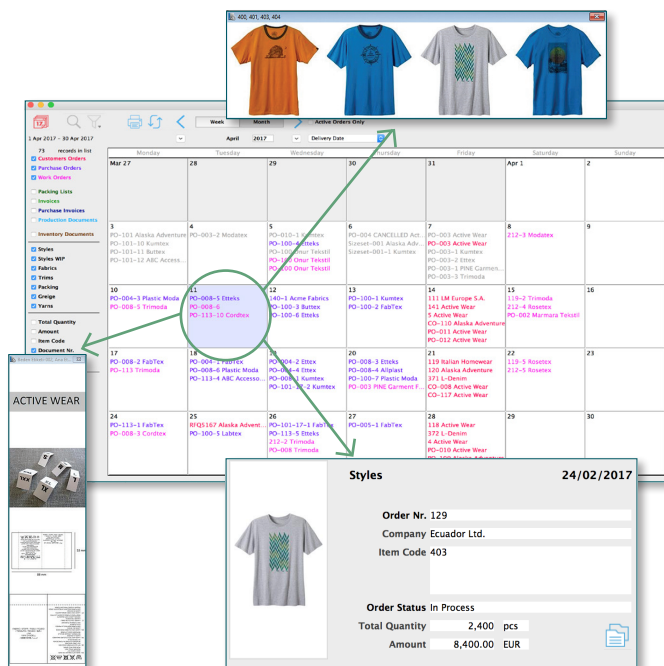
400, 401, 403, 404

1 Apr 2017 – 30 Apr 2017

Week Month Active Orders Only

April 2017 Delivery Date

73 records in list

Customers Orders
Purchase Orders
Work Orders
Packing Lists
Invoices
Purchase Invoices
Production Documents
Inventory Documents
Styles
Styles WIP
Fabrics
Trims
Packing
Greige
Yarns
Total Quantity
Amount
Item Code
Document Nr.

| Monday | Tuesday | Wednesday | Thursday | Friday | Saturday | Sunday |
|---|---|---|---|---|---|---|
| Mar 27 | 28 | 29 | 30 | 31 | Apr 1 | 2 |
| 3 PO–101 Alaska Adventure PO–101–10 Kumtex PO–101–11 Buttex PO–101–12 ABC Accesso... | 4 PO–003–2 Modatex | 5 PO–010–1 Kumtex PO–100–4 Etteks PO–100–5 Omur Tekstil PO–100 Omur Tekstil PO–100 Omur Tekstil | 6 PO–004 CANCELLED Act... Sizeset–001 Alaska Adv... Sizeset–001–1 Kumtex | 7 PO–003 Active Wear PO–003 Active Wear PO–003–1 Kumtex PO–003–2 Etteks PO–003–3 PINE Garmen... PO–003–3 Trimoda | 8 212–3 Modatex | 9 |
| 10 PO–004–3 Plastic Moda PO–008–5 Trimoda | 11 PO–008–5 Etteks PO–008–6 PO–113–10 Cordtex | 12 140–1 Acme Fabrics PO–100–3 Buttex PO–100–6 Etteks | 13 PO–100–1 Kumtex PO–100–2 FabTex | 14 111 LM Europe S.A. 141 Active Wear 5 Active Wear CO–110 Alaska Adventure PO–011 Active Wear PO–012 Active Wear | 15 119–2 Trimoda 212–4 Rosetex PO–002 Marmara Tekstil | 16 |
| 17 PO–008–2 FabTex PO–113 Trimoda | 18 PO–004–1 FabTex PO–008–6 Plastic Moda PO–113–4 ABC Accesso... | 19 PO–004–2 Ettex PO–008–4 Ettex PO–008–1 Kumtex PO–101–2 Kumtex | 20 PO–008–3 Etteks PO–008–4 Allplast PO–100–7 Plastic Moda PO–003 PINE Garment F... | 21 119 Italian Homewear 120 Alaska Adventure 371 L–Denim CO–008 Active Wear CO–117 Active Wear | 22 119–5 Rosetex 212–5 Rosetex | 23 |
| 24 PO–113–1 FabTex PO–008–3 Cordtex | 25 RFQ5167 Alaska Advent... PO–100–5 Labtex | 26 PO–101–17–1 FabTex PO–113–5 Etteks 212–2 Trimoda PO–008 Trimoda | 27 PO–005–1 FabTex | 28 118 Active Wear 372 L–Denim 4 Active Wear PO–010 Active Wear | 29 | 30 |

ACTIVE WEAR

Styles 24/02/2017

Order Nr. 129
Company Ecuador Ltd.
Item Code 403

Order Status In Process
Total Quantity 2,400 pcs
Amount 8,400.00 EUR